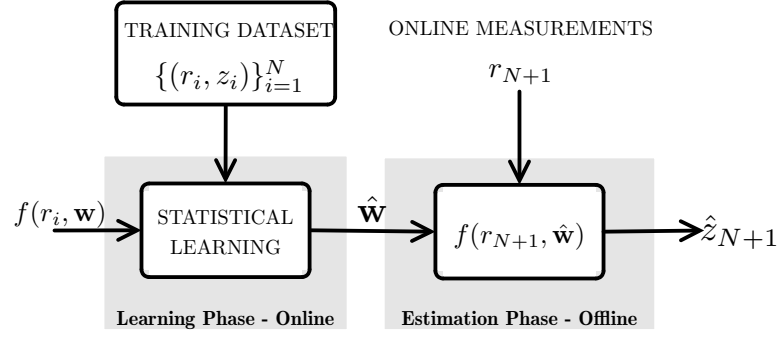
TRAINING DATASET
$\{(r_i, z_i)\}_{i=1}^{N}$

ONLINE MEASUREMENTS
$r_{N+1}$

$f(r_i, \mathbf{w})$

STATISTICAL LEARNING

$\hat{\mathbf{W}}$

$f(r_{N+1}, \hat{\mathbf{w}})$

$\hat{z}_{N+1}$

Learning Phase - Online

Estimation Phase - Offline